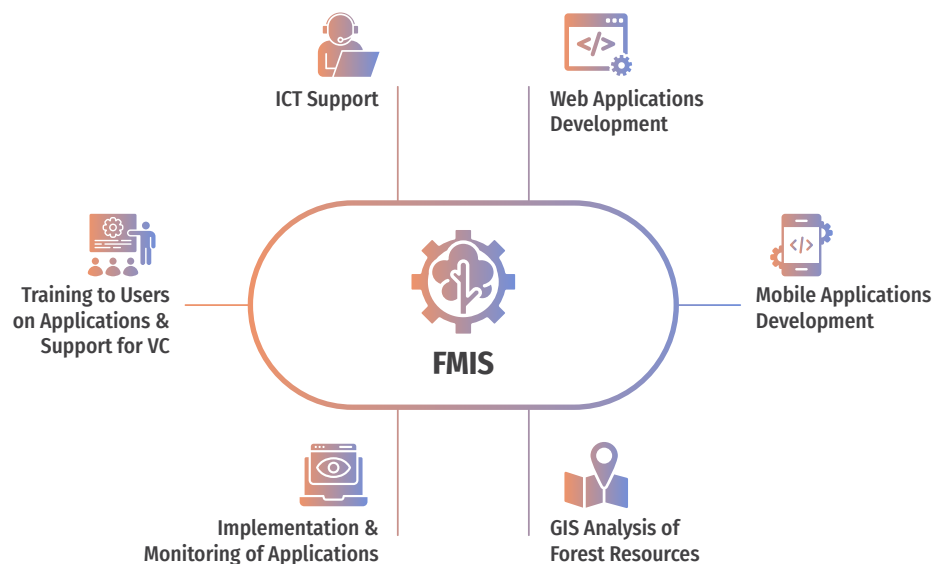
ICT Support

Web Applications Development

Training to Users on Applications & Support for VC

FMIS

Mobile Applications Development

Implementation & Monitoring of Applications

GIS Analysis of Forest Resources